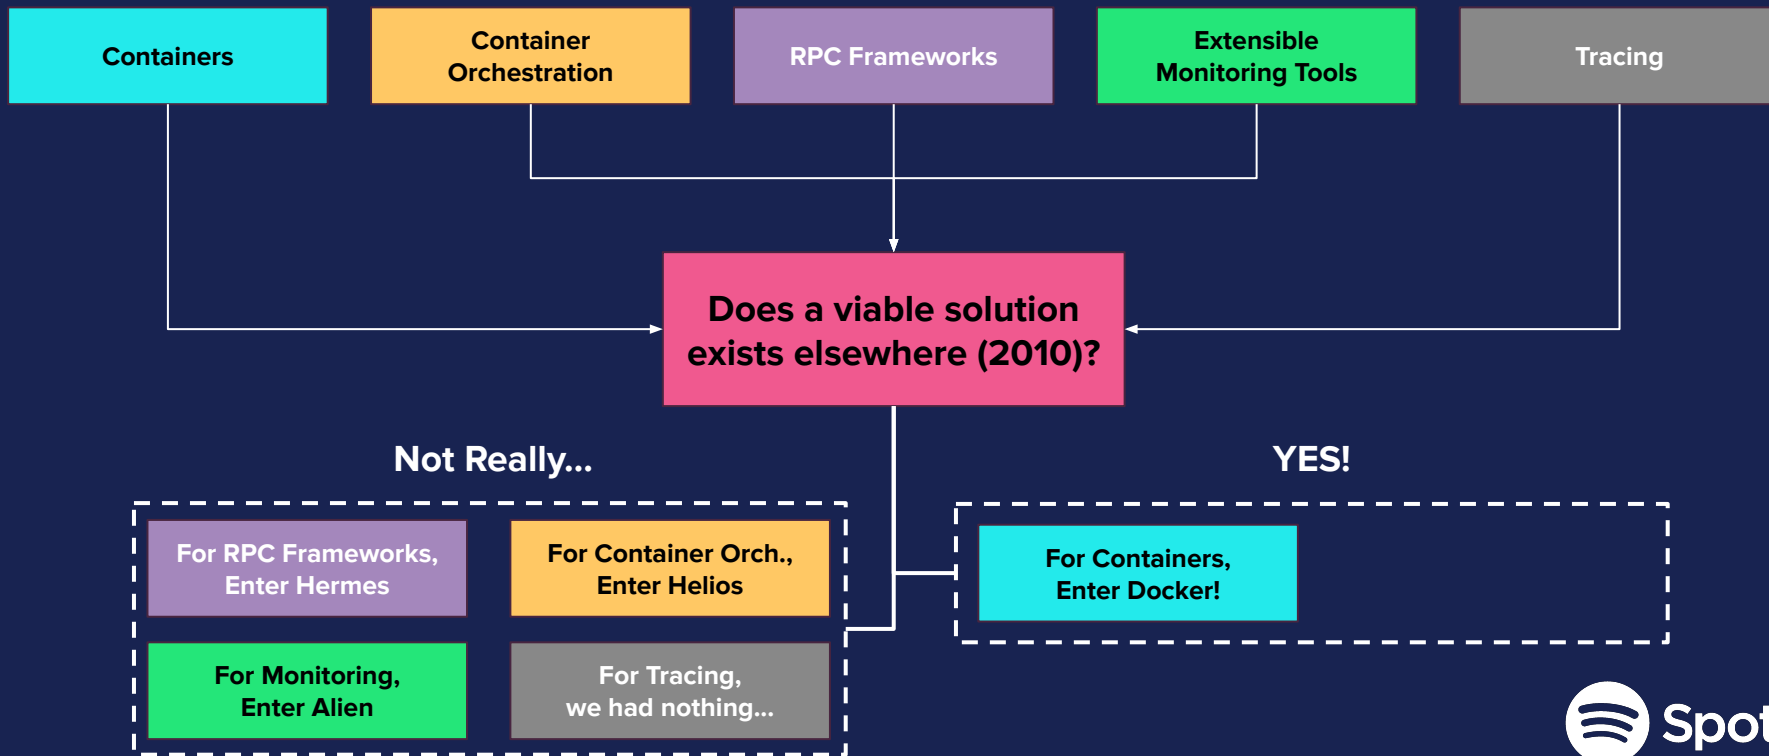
Containers

Container Orchestration

RPC Frameworks

Extensible Monitoring Tools

Tracing

Does a viable solution exists elsewhere (2010)?

Not Really...

YES!

For RPC Frameworks, Enter Hermes

For Container Orch., Enter Helios

For Monitoring, Enter Alien

For Tracing, we had nothing...

For Containers, Enter Docker!

Spot